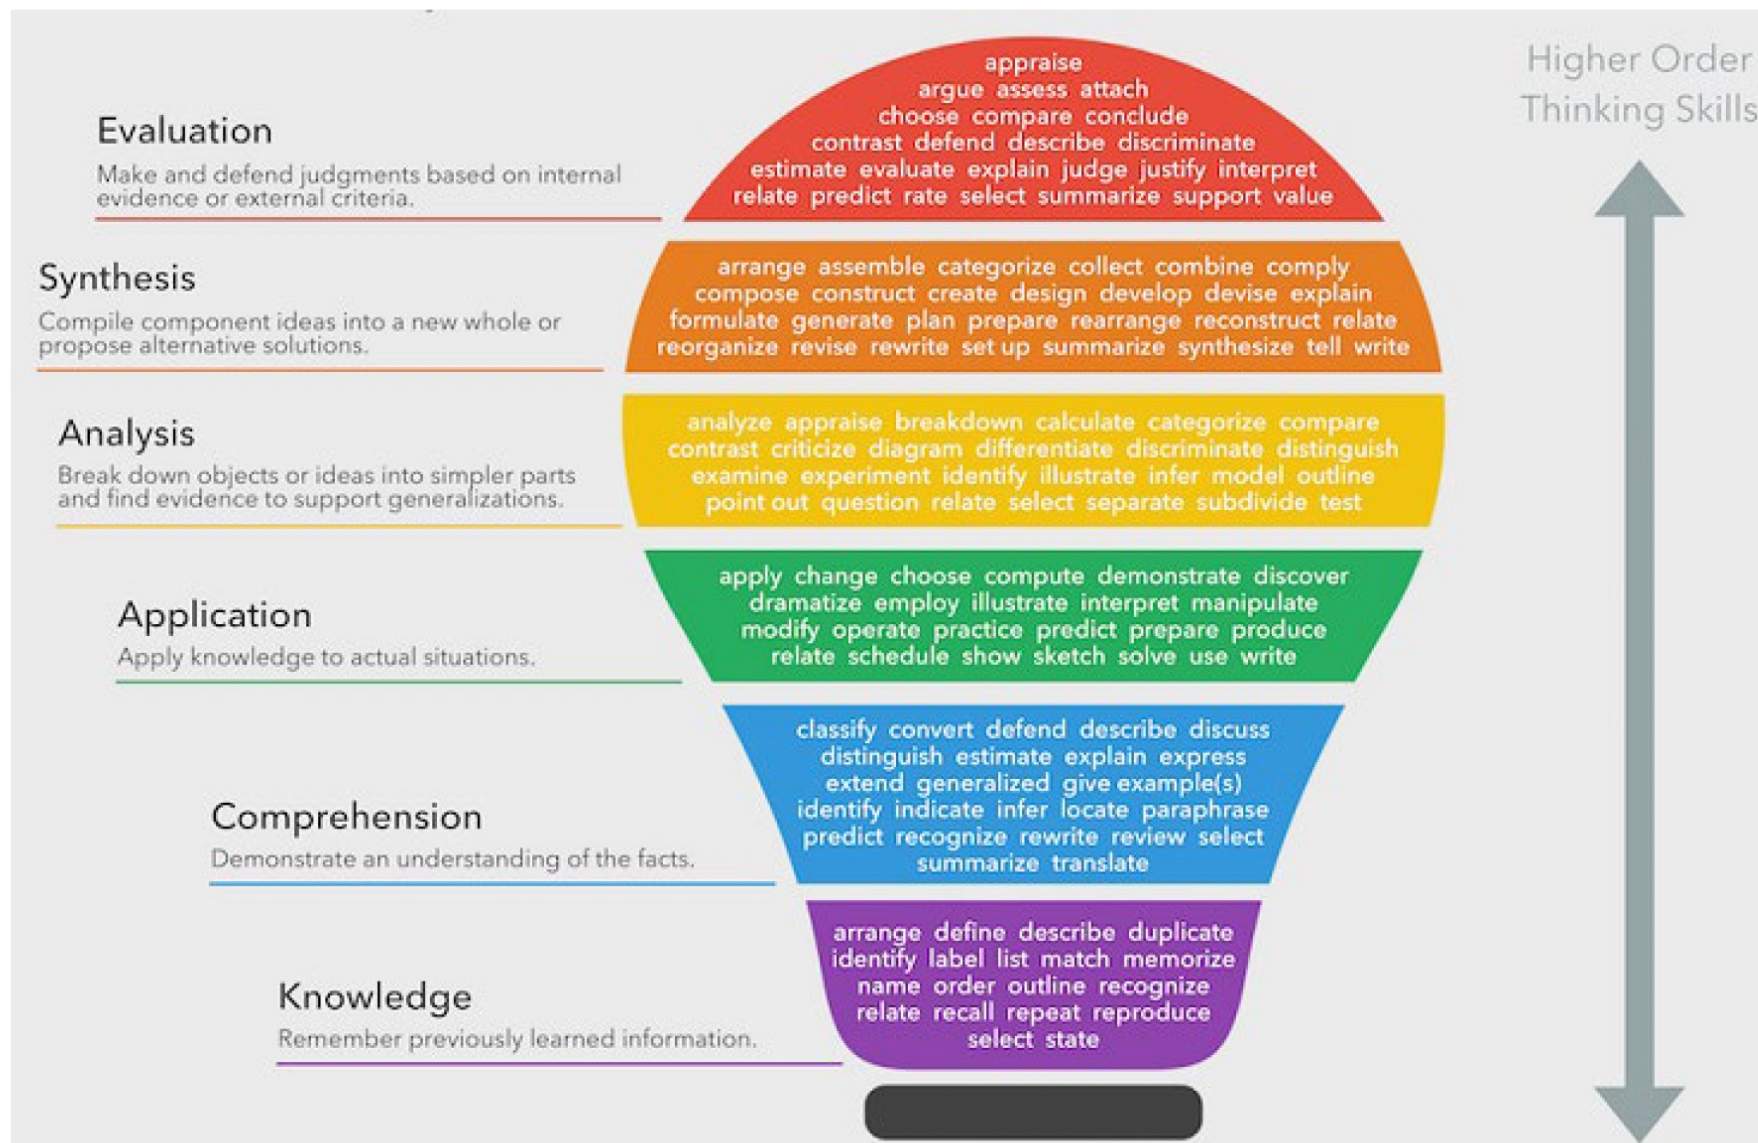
Higher Order Thinking Skills

Evaluation
Make and defend judgments based on internal evidence or external criteria.

appraise
argue assess attach
choose compare conclude
contrast defend describe discriminate
estimate evaluate explain judge justify interpret
relate predict rate select summarize support value

Synthesis
Compile component ideas into a new whole or propose alternative solutions.

arrange assemble categorize collect combine comply
compose construct create design develop devise explain
formulate generate plan prepare rearrange reconstruct relate
reorganize revise rewrite set up summarize synthesize tell write

Analysis
Break down objects or ideas into simpler parts and find evidence to support generalizations.

analyze appraise breakdown calculate categorize compare
contrast criticize diagram differentiate discriminate distinguish
examine experiment identify illustrate infer model outline
point out question relate select separate subdivide test

Application
Apply knowledge to actual situations.

apply change choose compute demonstrate discover
dramatize employ illustrate interpret manipulate
modify operate practice predict prepare produce
relate schedule show sketch solve use write

Comprehension
Demonstrate an understanding of the facts.

classify convert defend describe discuss
distinguish estimate explain express
extend generalized give example(s)
identify indicate infer locate paraphrase
predict recognize rewrite review select
summarize translate

Knowledge
Remember previously learned information.

arrange define describe duplicate
identify label list match memorize
name order outline recognize
relate recall repeat reproduce
select state